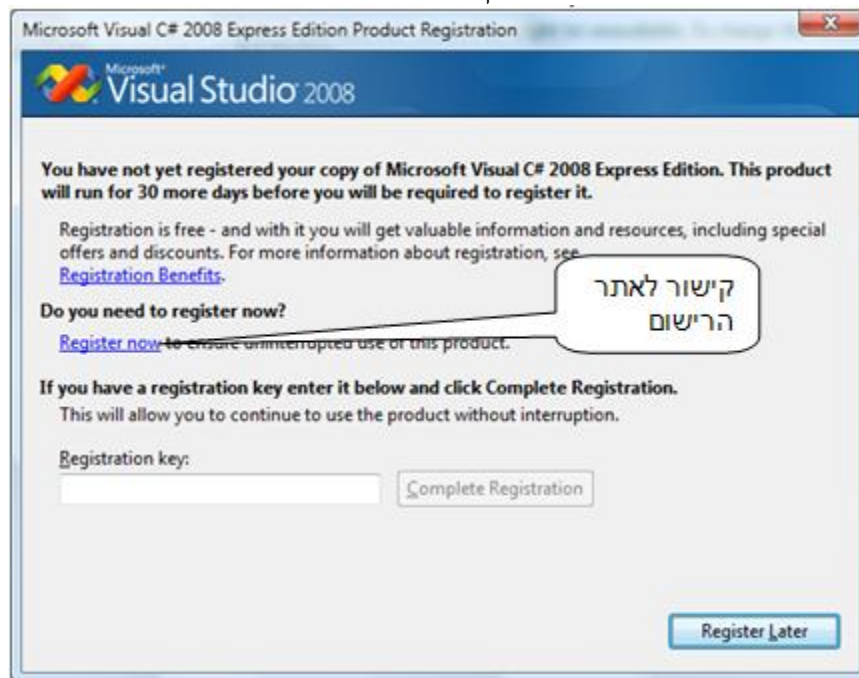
Microsoft Visual C# 2008 Express Edition Product Registration

Microsoft Visual Studio 2008

You have not yet registered your copy of Microsoft Visual C# 2008 Express Edition. This product will run for 30 more days before you will be required to register it.

Registration is free - and with it you will get valuable information and resources, including special offers and discounts. For more information about registration, see Registration Benefits.

Do you need to register now?

Register now to ensure uninterrupted use of this product.

קישור לאתר הרישום

If you have a registration key enter it below and click Complete Registration.

This will allow you to continue to use the product without interruption.

Registration key:

Complete Registration

Register Later